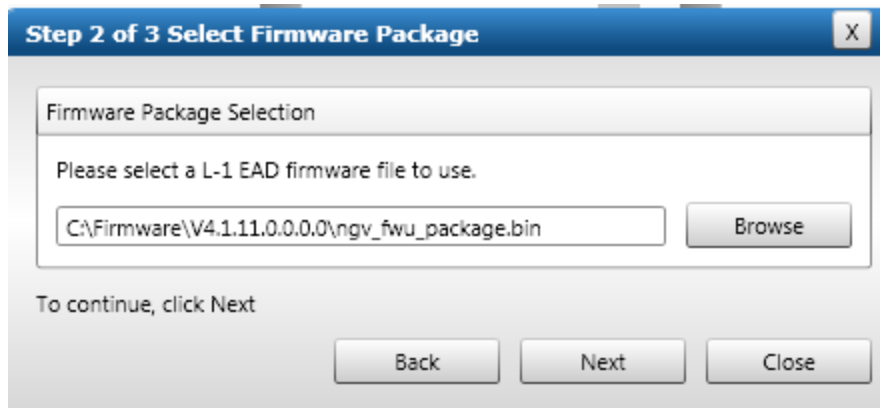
Step 2 of 3 Select Firmware Package

X

Firmware Package Selection

Please select a L-1 EAD firmware file to use.

C:\Firmware\V4.1.11.0.0.0.0\ngv_fwu_package.bin

Browse

To continue, click Next

Back

Next

Close